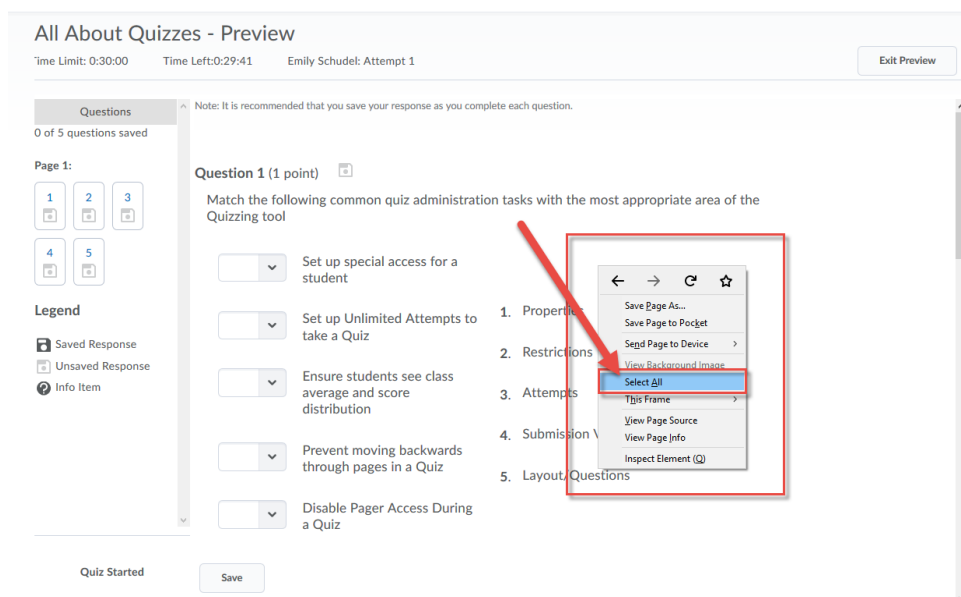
All About Quizzes - Preview

'ime Limit: 0:30:00 Time Left:0:29:41 Emily Schudel: Attempt 1

Exit Preview

Questions
0 of 5 questions saved

Page 1:

1 2 3
4 5

Legend

Saved Response
Unsaved Response
Info Item

Note: It is recommended that you save your response as you complete each question.

Question 1 (1 point)

Match the following common quiz administration tasks with the most appropriate area of the Quizzing tool

Set up special access for a student

Set up Unlimited Attempts to take a Quiz

Ensure students see class average and score distribution

Prevent moving backwards through pages in a Quiz

Disable Pager Access During a Quiz

1. Properti
2. Restrictions
3. Attempts
4. Submission V
5. Layout/Questions

Save Page As...
Save Page to Pocket
Send Page to Device
View Background Image
Select All
This Frame
View Page Source
View Page Info
Inspect Element (Q)

Quiz Started

Save